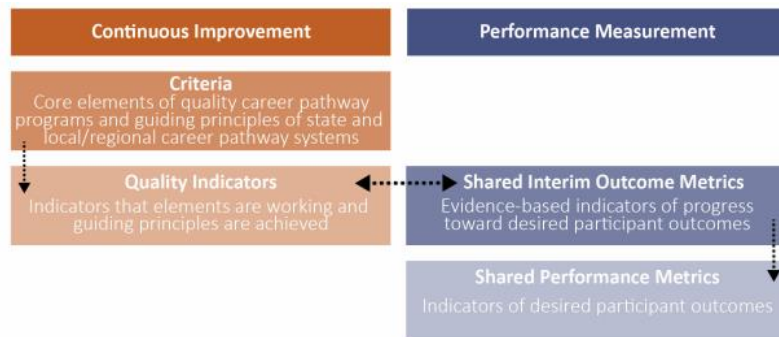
Continuous Improvement

Performance Measurement

Criteria
Core elements of quality career pathway programs and guiding principles of state and local/regional career pathway systems

Quality Indicators
Indicators that elements are working and guiding principles are achieved

Shared Interim Outcome Metrics
Evidence-based indicators of progress toward desired participant outcomes

Shared Performance Metrics
Indicators of desired participant outcomes